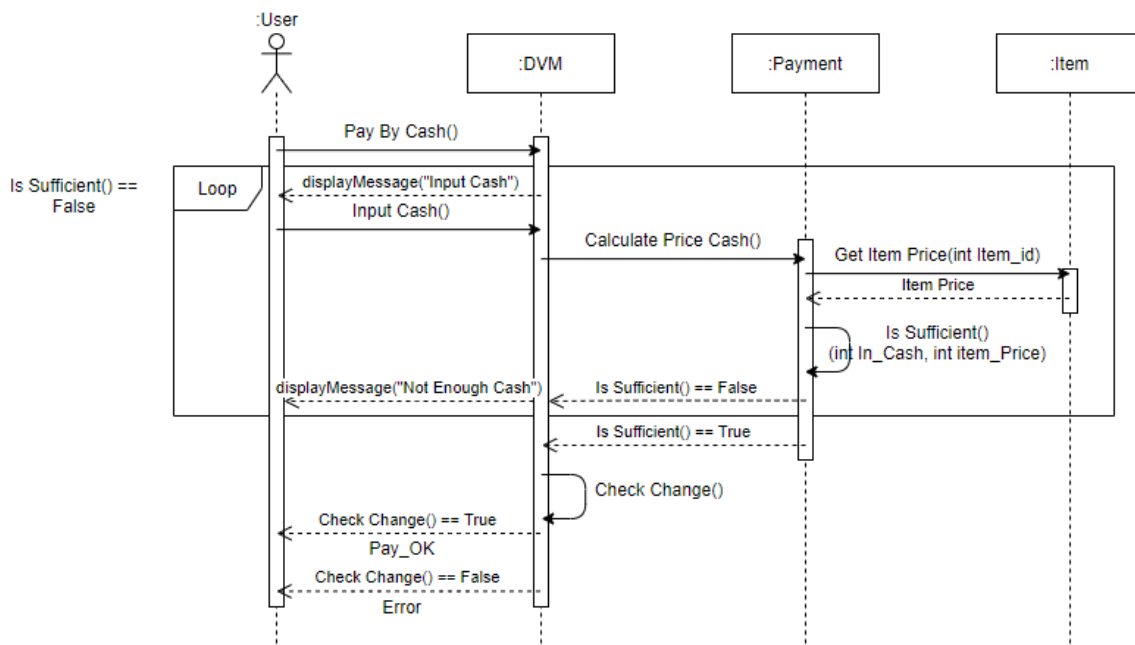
:User

:DVM

:Payment

:Item

Is Sufficient() == False

Loop

Pay By Cash()

displayMessage("Input Cash")

Input Cash()

Calculate Price Cash()

Get Item Price(int Item_id)

Item Price

Is Sufficient() (int In_Cash, int item_Price)

displayMessage("Not Enough Cash")

Is Sufficient() == False

Is Sufficient() == True

Check Change()

Check Change() == True

Pay_OK

Check Change() == False

Error